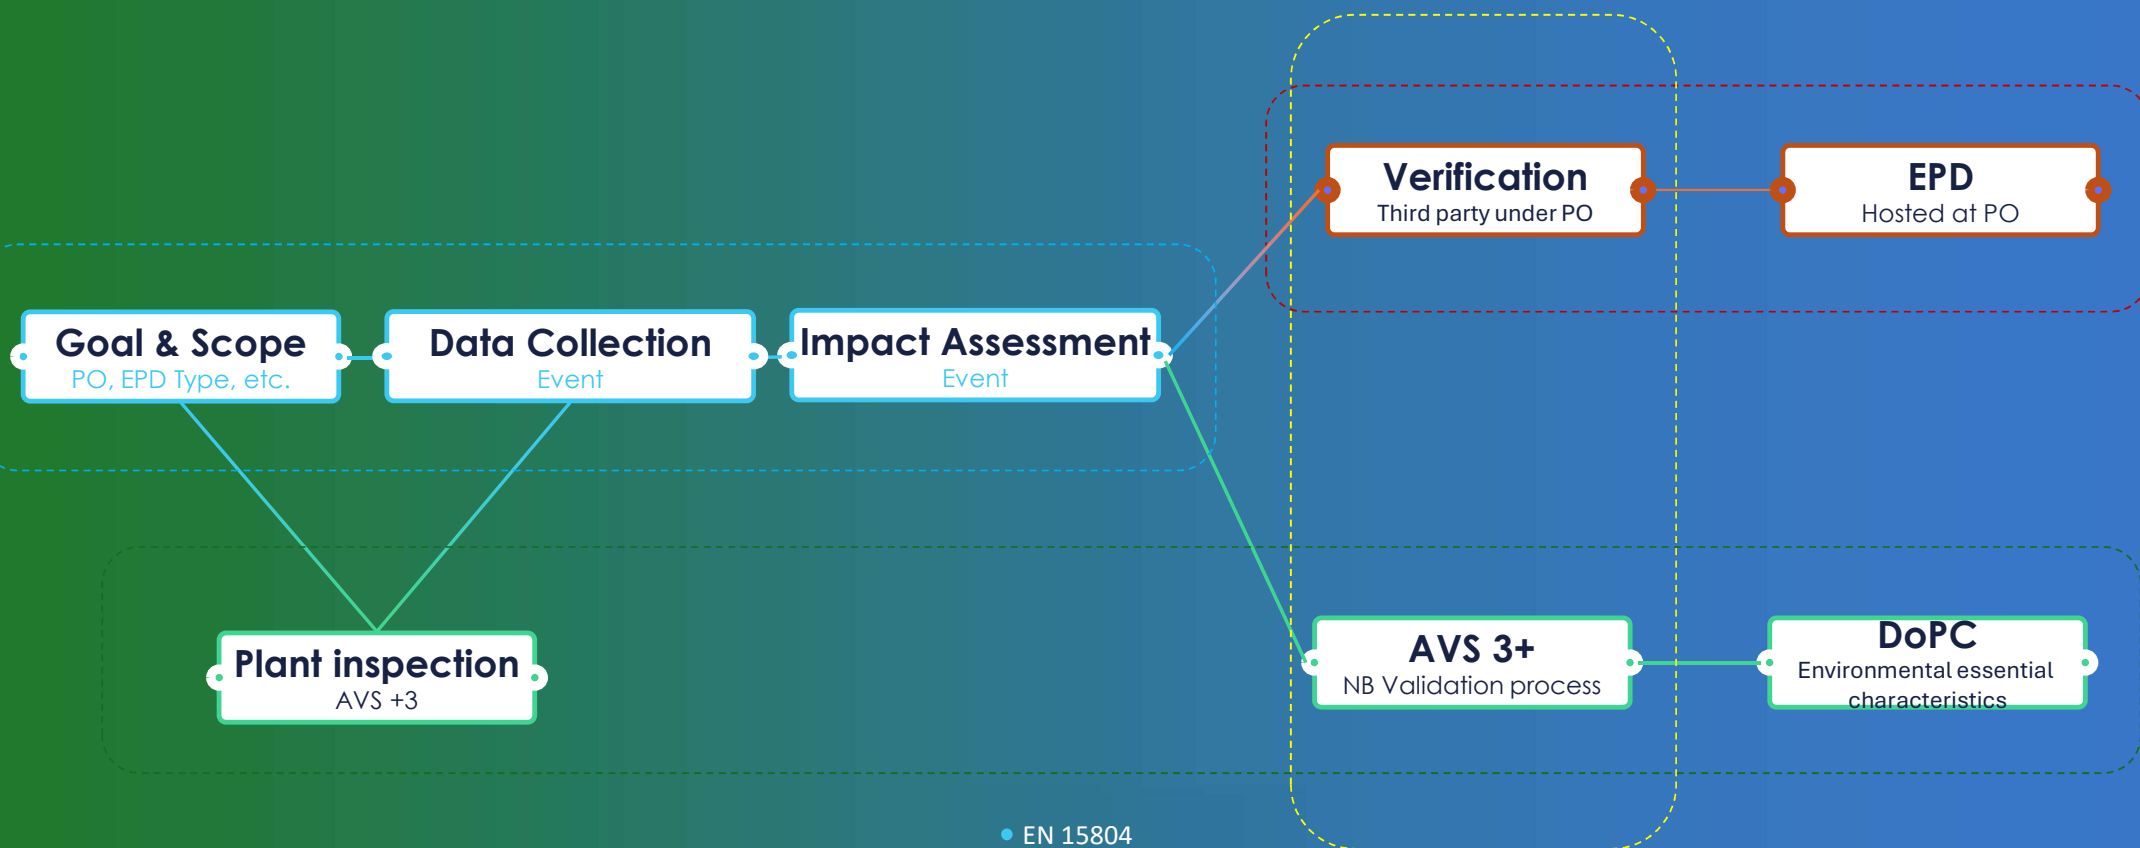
Verification
Third party under PO

EPD
Hosted at PO

Goal & Scope
PO, EPD Type, etc.

Data Collection
Event

Impact Assessment
Event

Plant inspection
AVS +3

AVS 3+
NB Validation process

DoPC
Environmental essential characteristics

EN 15804